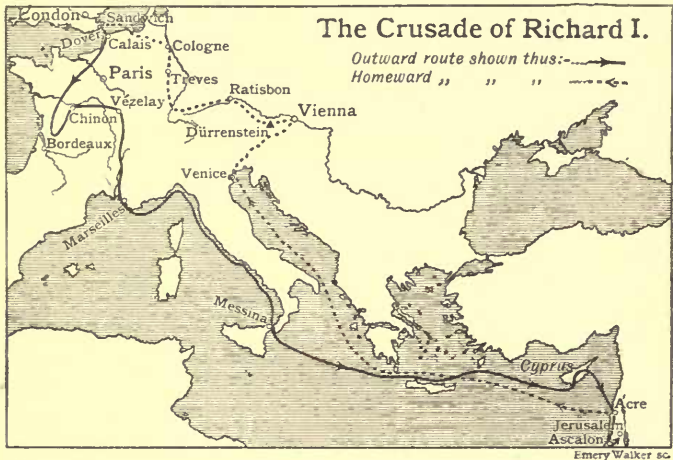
The Crusade of Richard I.

Outward route shown thus:

Homeward ,, ,, ,,

London

Sandwich

Dover

Calais

Cologne

Paris

Treves

Vezelay

Ratisbon

Chinon

Vienna

Dürrenstein

Bordeaux

Venice

Marseilles

Messina

Cyprus

Acre

Jerusalem

Ascalon

Emery Walker sc.